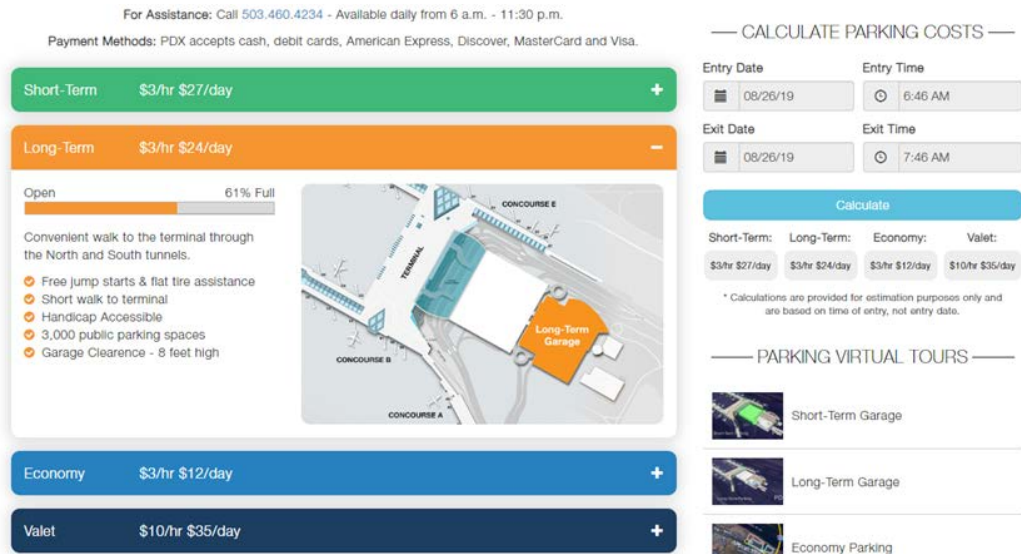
For Assistance: Call 503.460.4234 - Available daily from 6 a.m. - 11:30 p.m.

Payment Methods: PDX accepts cash, debit cards, American Express, Discover, MasterCard and Visa.

Short-Term $3/hr $27/day +

Long-Term $3/hr $24/day −

Open 61% Full

Convenient walk to the terminal through the North and South tunnels.

Free jump starts & flat tire assistance
Short walk to terminal
Handicap Accessible
3,000 public parking spaces
Garage Clearence - 8 feet high

CONCOURSE E
TERMINAL
Long-Term Garage
CONCOURSE B
CONCOURSE A

Economy $3/hr $12/day +

Valet $10/hr $35/day +

— CALCULATE PARKING COSTS —

Entry Date
08/26/19

Entry Time
6:46 AM

Exit Date
08/26/19

Exit Time
7:46 AM

Calculate

| Short-Term: | Long-Term: | Economy: | Valet: |
|---|---|---|---|
| $3/hr $27/day | $3/hr $24/day | $3/hr $12/day | $10/hr $35/day |

* Calculations are provided for estimation purposes only and are based on time of entry, not entry date.

— PARKING VIRTUAL TOURS —

Short-Term Garage

Long-Term Garage

Economy Parking